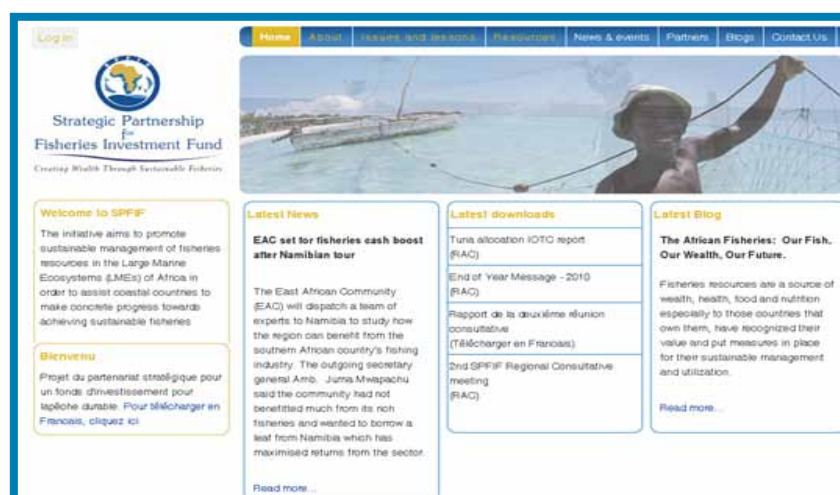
Log in

Home | About | Issues and lessons | Resources | News & events | Partners | Blogs | Contact Us

SPFIF

Strategic Partnership for Fisheries Investment Fund

Creating Wealth Through Sustainable Fisheries

Welcome to SPFIF

The initiative aims to promote sustainable management of fisheries resources in the Large Marine Ecosystems (LMEs) of Africa in order to assist coastal countries to make concrete progress towards achieving sustainable fisheries

Bienvenu

Projet du partenariat stratégique pour un fonds d'investissement pour lapêche durable. Pour télécharger en Francais, cliquez ici

Latest News

EAC set for fisheries cash boost after Namibian tour

The East African Community (EAC) will dispatch a team of experts to Namibia to study how the region can benefit from the southern African country's fishing industry. The outgoing secretary general Amb. Juma Mwapachu said the community had not benefitted much from its rich fisheries and wanted to borrow a leaf from Namibia which has maximised returns from the sector.

Read more...

Latest downloads

Tuna allocation IOTC report (RAC)

End of Year Message - 2010 (RAC)

Rapport de la deuxième réunion consultative (Télécharger en Francais)

2nd SPFIF Regional Consultative meeting (RAC)

Latest Blog

The African Fisheries: Our Fish, Our Wealth, Our Future.

Fisheries resources are a source of wealth, health, food and nutrition especially to those countries that own them, have recognized their value and put measures in place for their sustainable management and utilization.

Read more...